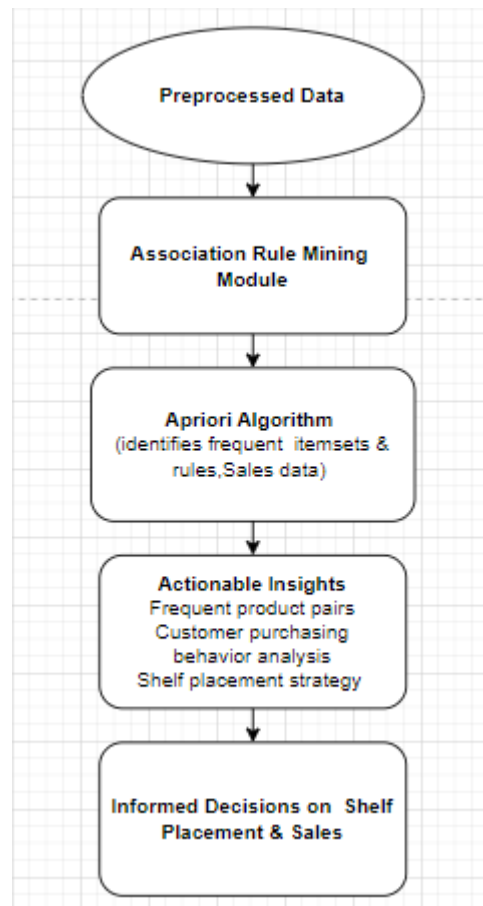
Preprocessed Data

Association Rule Mining Module

Apriori Algorithm
(identifies frequent itemsets & rules,Sales data)

Actionable Insights
Frequent product pairs
Customer purchasing behavior analysis
Shelf placement strategy

Informed Decisions on Shelf Placement & Sales